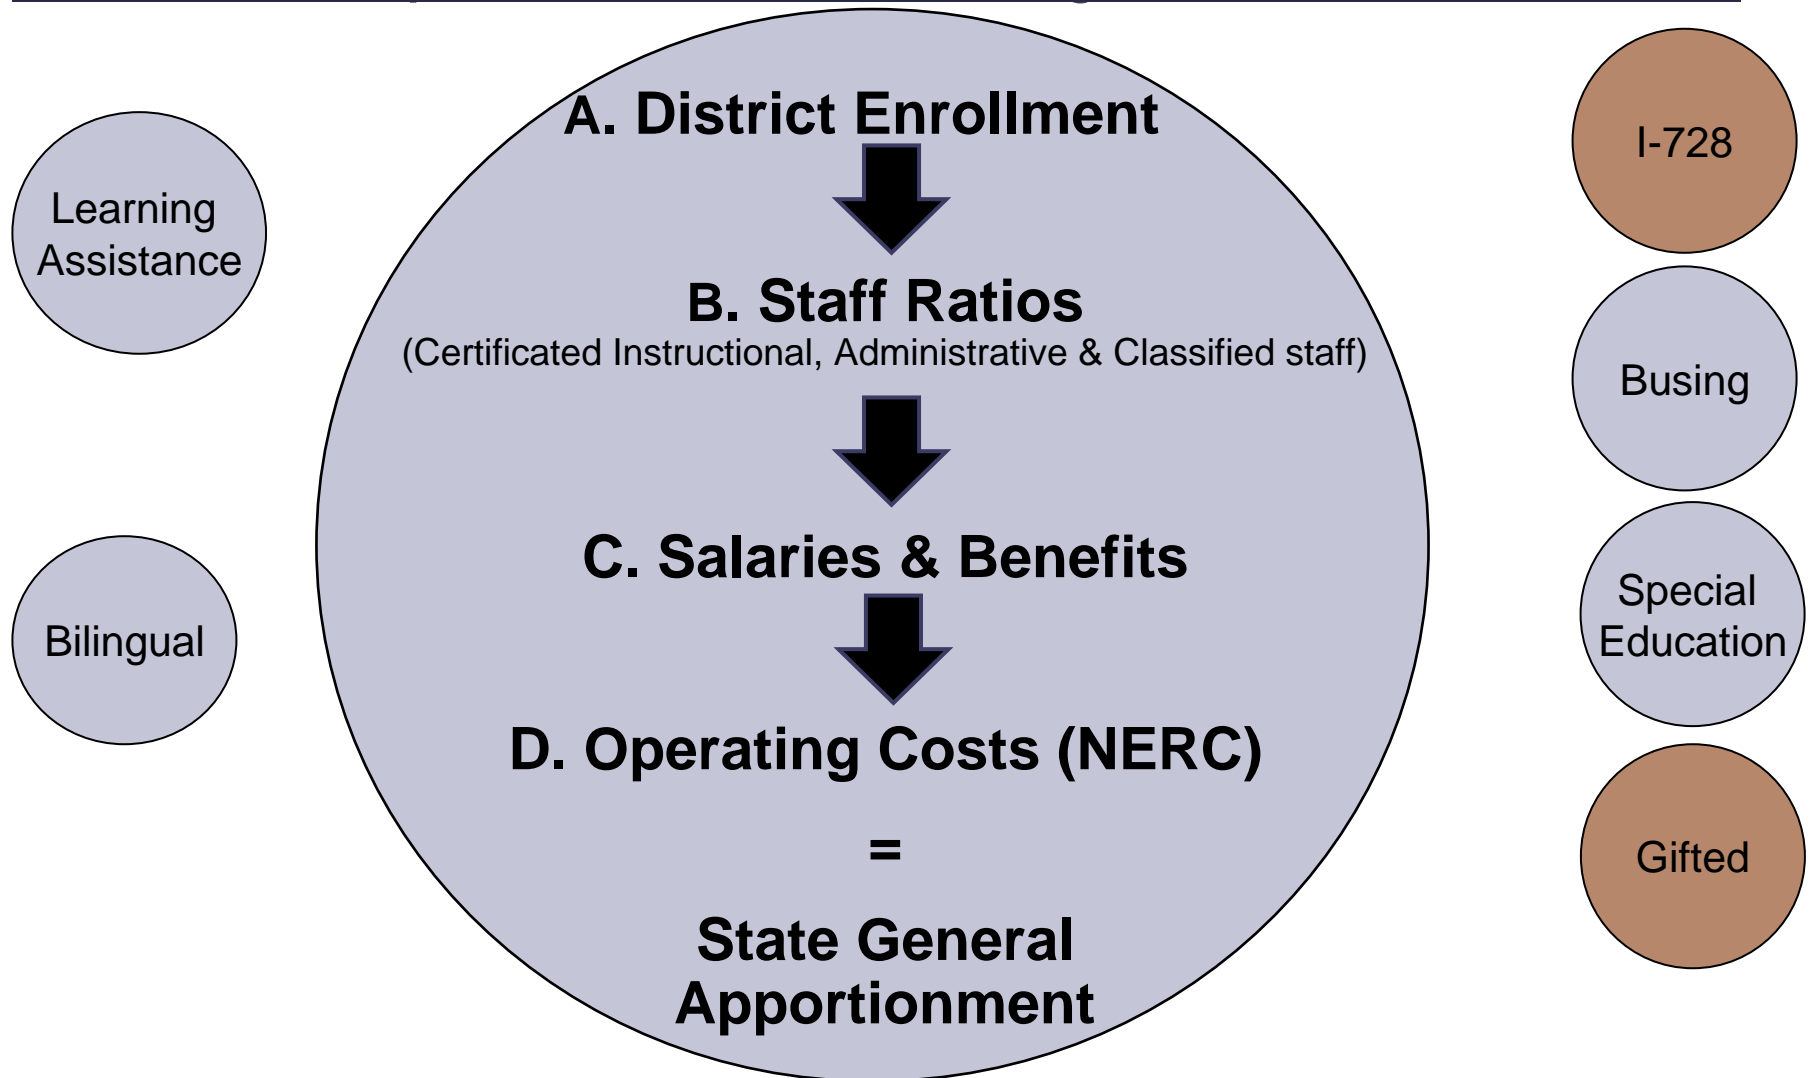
Learning Assistance

Bilingual

A. District Enrollment

B. Staff Ratios
(Certificated Instructional, Administrative & Classified staff)

C. Salaries & Benefits

D. Operating Costs (NERC)

=

State General Apportionment

I-728

Busing

Special Education

Gifted